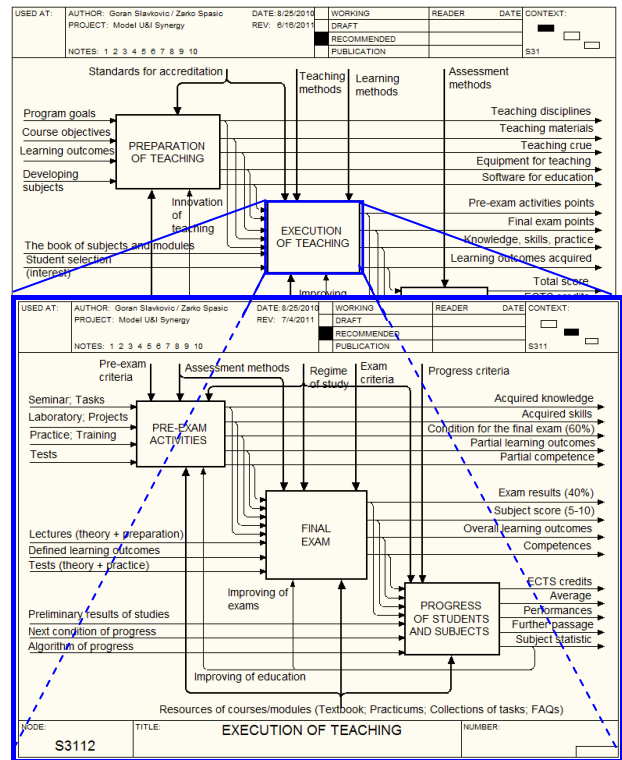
| USED AT: | AUTHOR: Goran Slavkovic / Zarko Spasic | DATE: 8/25/2010 | WORKING | READER | DATE | CONTEXT: |
|---|---|---|---|---|---|---|
| | PROJECT: Model U&I Synergy | REV: 6/16/2011 | DRAFT | | | |
| | | | RECOMMENDED | | | |
| | NOTES: 1 2 3 4 5 6 7 8 9 10 | | PUBLICATION | | | S31 |

Standards for accreditation
Teaching methods
Learning methods
Assessment methods
Program goals
Course objectives
Learning outcomes
Developing subjects
PREPARATION OF TEACHING
Teaching disciplines
Teaching materials
Teaching crue
Equipment for teaching
Software for education
Innovation of teaching
Pre-exam activities points
Final exam points
EXECUTION OF TEACHING
Knowledge, skills, practice
The book of subjects and modules
Student selection (interest)
Learning outcomes acquired
Improving
Total score

| USED AT: | AUTHOR: Goran Slavkovic / Zarko Spasic | DATE: 8/25/2010 | WORKING | READER | DATE | CONTEXT: |
|---|---|---|---|---|---|---|
| | PROJECT: Model U&I Synergy | REV: 7/4/2011 | DRAFT | | | |
| | | | RECOMMENDED | | | |
| | NOTES: 1 2 3 4 5 6 7 8 9 10 | | PUBLICATION | | | S311 |

Pre-exam criteria
Assessment methods
Regime of study
Exam criteria
Progress criteria
Seminar; Tasks
Laboratory; Projects
Practice; Training
Tests
PRE-EXAM ACTIVITIES
Acquired knowledge
Acquired skills
Condition for the final exam (60%)
Partial learning outcomes
Partial competence
Exam results (40%)
Subject score (5-10)
FINAL EXAM
Overal learning outcomes
Competences
Lectures (theory + preparation)
Defined learning outcomes
Tests (theory + practice)
Improving of exams
ECTS credits
Average
Performances
Further passage
Subject statistic
PROGRESS OF STUDENTS AND SUBJECTS
Preliminary results of studies
Next condition of progress
Algorithm of progress
Improving of education
Resources of courses/modules (Textbook; Practicums; Collections of tasks; FAQs)

| NODE: S3112 | TITLE: EXECUTION OF TEACHING | NUMBER: |
|---|---|---|